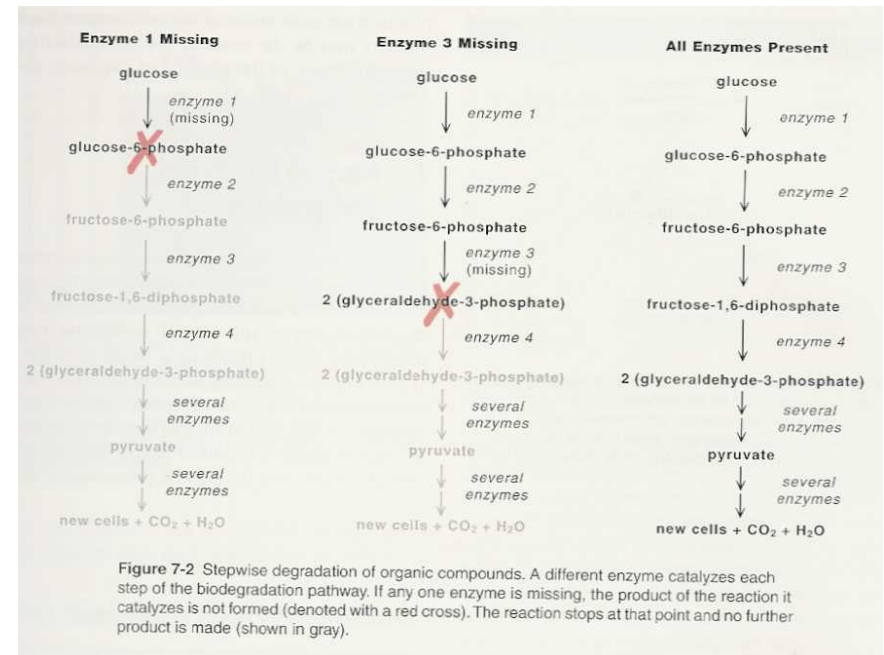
Enzyme 1 Missing

glucose

enzyme 1 (missing)

glucose-6-phosphate

enzyme 2

fructose-6-phosphate

enzyme 3

fructose-1,6-diphosphate

enzyme 4

2 (glyceraldehyde-3-phosphate)

several enzymes

pyruvate

several enzymes

new cells + $CO_2$ + $H_2O$

Enzyme 3 Missing

glucose

enzyme 1

glucose-6-phosphate

enzyme 2

fructose-6-phosphate

enzyme 3 (missing)

2 (glyceraldehyde-3-phosphate)

enzyme 4

2 (glyceraldehyde-3-phosphate)

several enzymes

pyruvate

several enzymes

new cells + $CO_2$ + $H_2O$

All Enzymes Present

glucose

enzyme 1

glucose-6-phosphate

enzyme 2

fructose-6-phosphate

enzyme 3

fructose-1,6-diphosphate

enzyme 4

2 (glyceraldehyde-3-phosphate)

several enzymes

pyruvate

several enzymes

new cells + $CO_2$ + $H_2O$

Figure 7-2 Stepwise degradation of organic compounds. A different enzyme catalyzes each step of the biodegradation pathway. If any one enzyme is missing, the product of the reaction it catalyzes is not formed (denoted with a red cross). The reaction stops at that point and no further product is made (shown in gray).